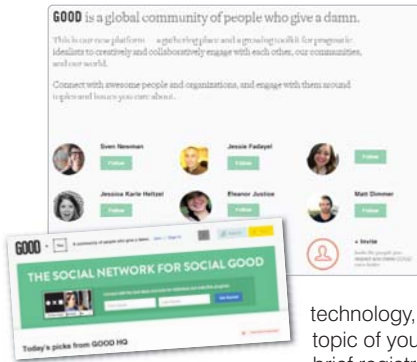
GOOD is a global community of people who give a damn.

This is our new platform — a gathering place and a growing toolkit for pragmatic idealists to creatively and collaboratively engage with each other, our communities, and our world.

Connect with awesome people and organizations, and engage with them around topics and issues you care about.

Sven Newman
Follow

Jessie Fadayel
Follow

Jessica Karle Heltzel
Follow

Eleanor Justice
Follow

Matt Dimmer
Follow

+ Invite
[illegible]

GOOD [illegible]

THE SOCIAL NETWORK FOR SOCIAL GOOD

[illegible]

Today's picks from GOOD HQ

technology, topic of you brief registr